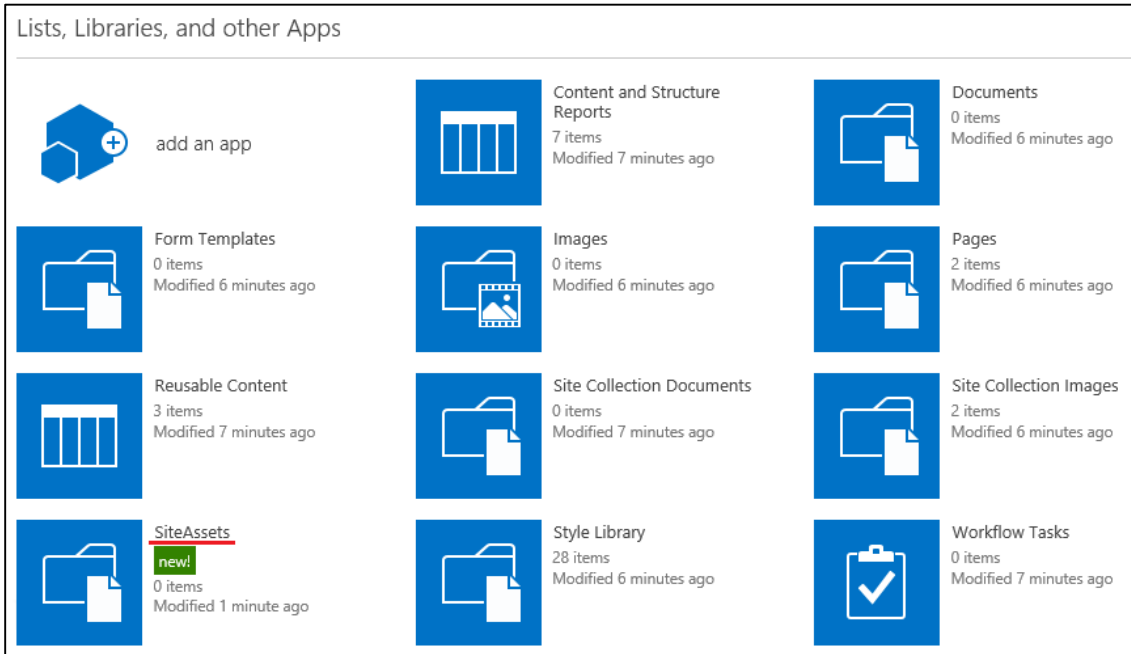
Lists, Libraries, and other Apps

add an app

Content and Structure Reports
7 items
Modified 7 minutes ago

Documents
0 items
Modified 6 minutes ago

Form Templates
0 items
Modified 6 minutes ago

Images
0 items
Modified 6 minutes ago

Pages
2 items
Modified 6 minutes ago

Reusable Content
3 items
Modified 7 minutes ago

Site Collection Documents
0 items
Modified 7 minutes ago

Site Collection Images
2 items
Modified 6 minutes ago

SiteAssets
new!
0 items
Modified 1 minute ago

Style Library
28 items
Modified 6 minutes ago

Workflow Tasks
0 items
Modified 7 minutes ago